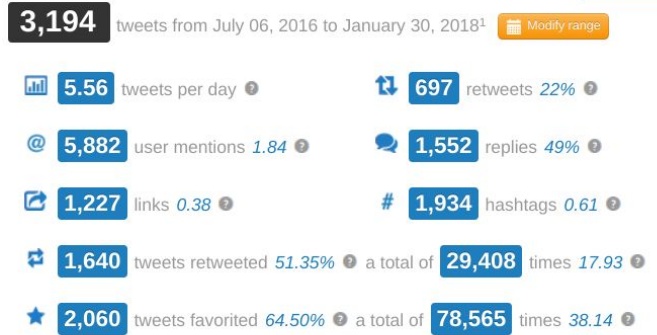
3,194 tweets from July 06, 2016 to January 30, 2018¹ Modify range

5.56 tweets per day

697 retweets 22%

5,882 user mentions 1.84

1,552 replies 49%

1,227 links 0.38

1,934 hashtags 0.61

1,640 tweets retweeted 51.35% a total of 29,408 times 17.93

2,060 tweets favorited 64.50% a total of 78,565 times 38.14